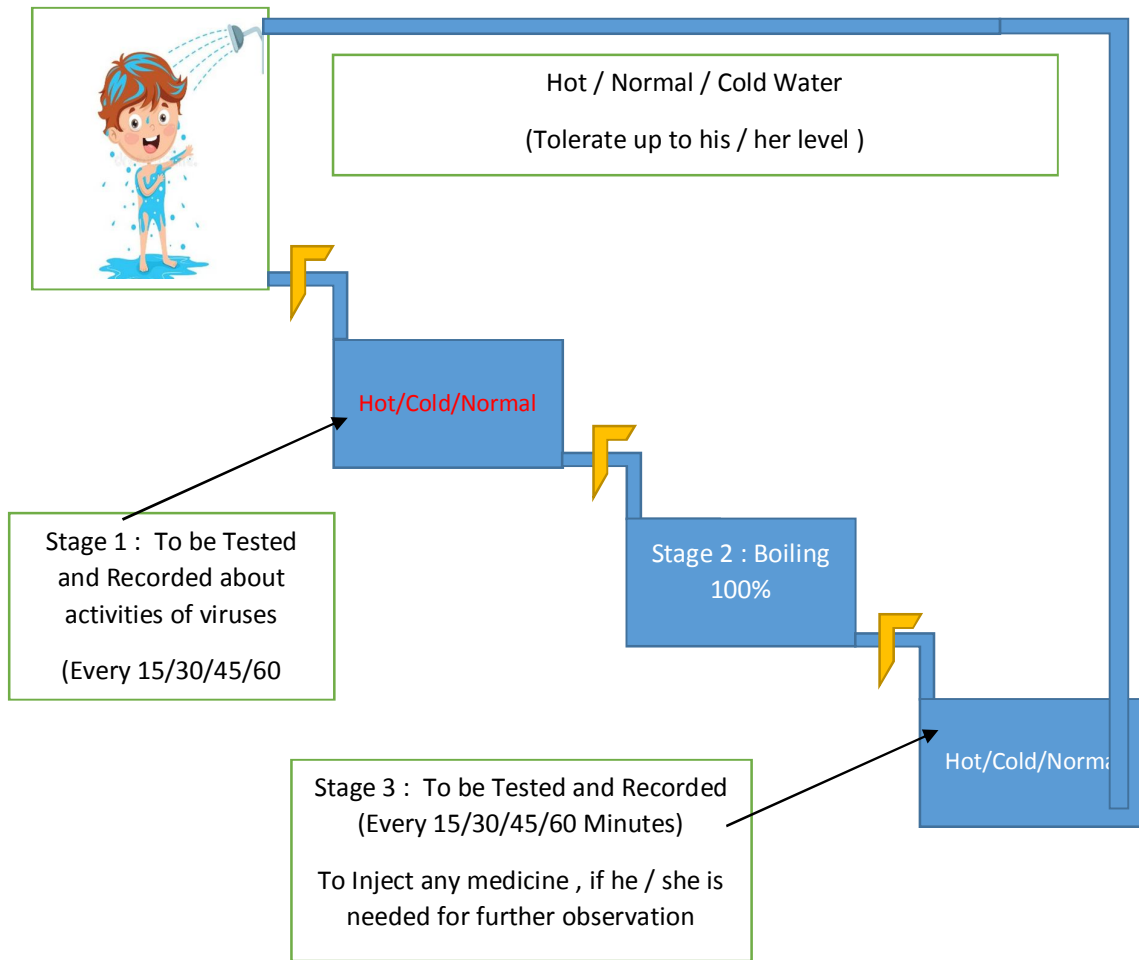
Hot / Normal / Cold Water

(Tolerate up to his / her level )

Hot/Cold/Normal

Stage 1 : To be Tested and Recorded about activities of viruses

(Every 15/30/45/60

Stage 2 : Boiling 100%

Hot/Cold/Norma

Stage 3 : To be Tested and Recorded (Every 15/30/45/60 Minutes)

To Inject any medicine , if he / she is needed for further observation